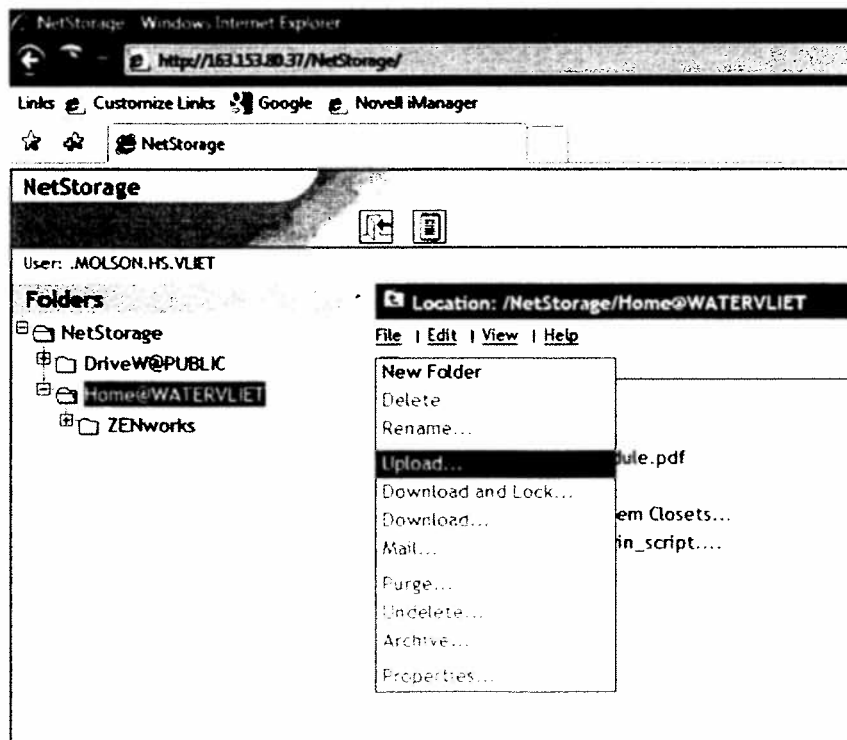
NetStorage - Windows Internet Explorer

http://163.153.80.37/NetStorage/

Links Customize Links Google Novell iManager

NetStorage

NetStorage

User: .MOLSON.HS.VLIET

Folders

NetStorage
DriveW@PUBLIC
Home@WATERVLIET
ZENworks

Location: /NetStorage/Home@WATERVLIET

File | Edit | View | Help

New Folder
Delete
Rename...
Upload...
Download and Lock...
Download...
Mail...
Purge...
Undelete...
Archive...
Properties...

dule.pdf

em Closets...
in_script....